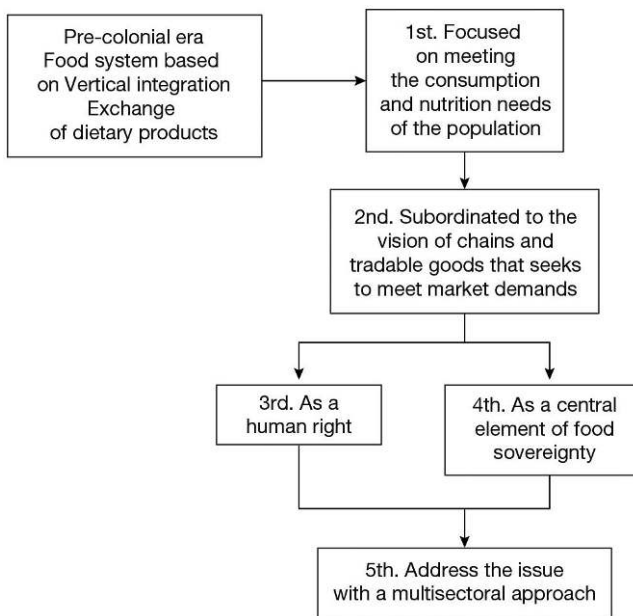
Pre-colonial era
Food system based
on Vertical integration
Exchange
of dietary products

1st. Focused
on meeting
the consumption
and nutrition needs
of the population

2nd. Subordinated to the
vision of chains and
tradable goods that seeks
to meet market demands

3rd. As a
human right

4th. As a central
element of food
sovereignty

5th. Address the issue
with a multisectoral approach